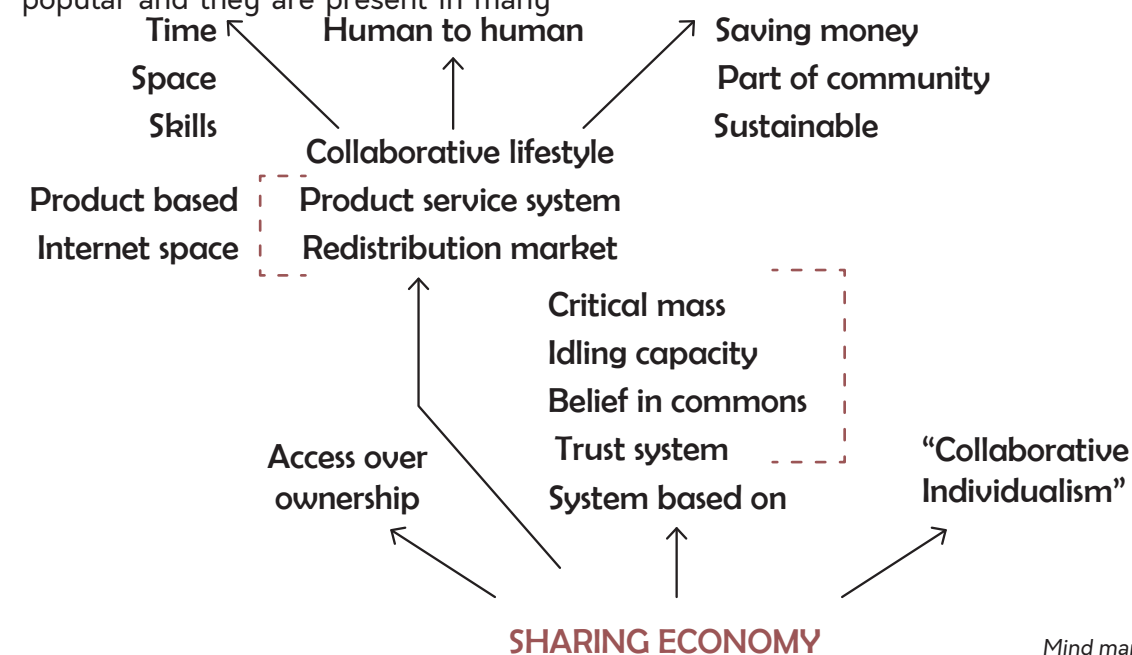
popular and they are present in many

Time
Space
Skills

Human to human

Saving money
Part of community
Sustainable

Collaborative lifestyle

Product based
Internet space

Product service system
Redistribution market

Critical mass
Idling capacity
Belief in commons
Trust system
System based on

Access over ownership

“Collaborative Individualism”

SHARING ECONOMY

Mind ma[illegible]